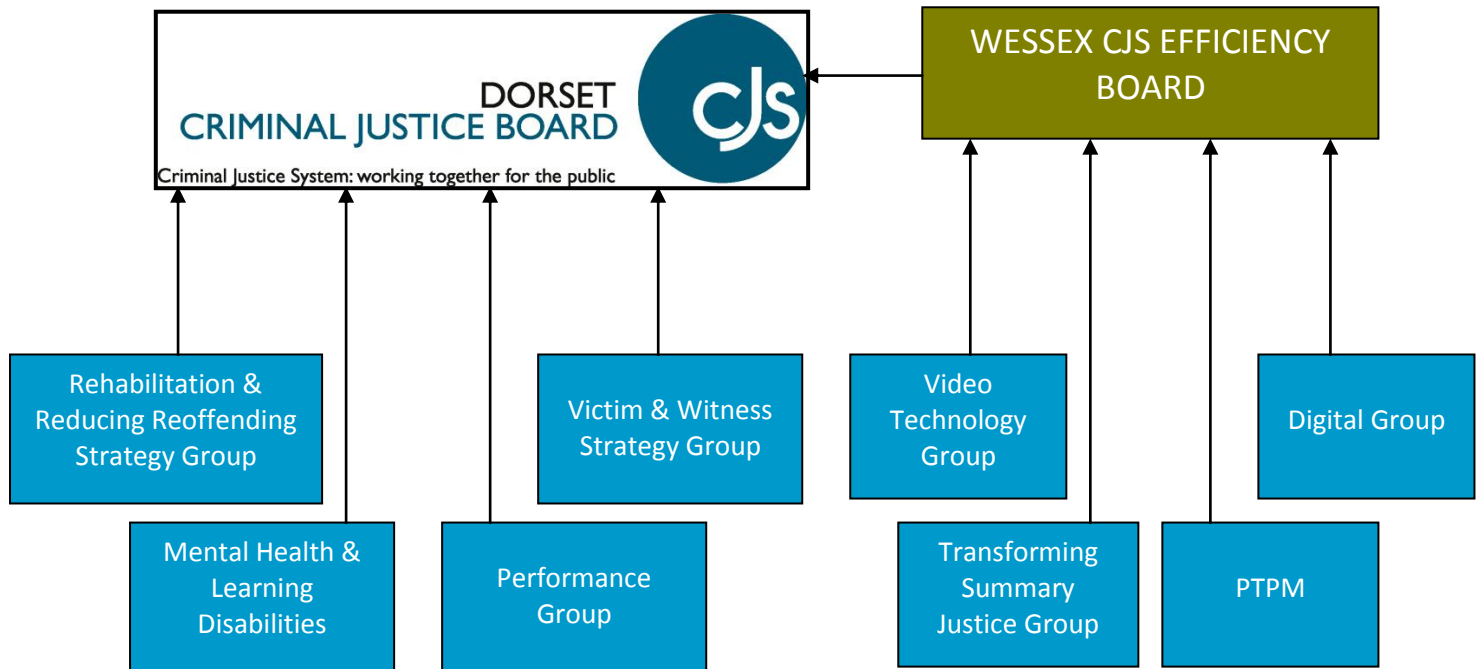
DORSET
CRIMINAL JUSTICE BOARD
CJS
Criminal Justice System: working together for the public

WESSEX CJS EFFICIENCY BOARD

Rehabilitation & Reducing Reoffending Strategy Group

Mental Health & Learning Disabilities

Performance Group

Victim & Witness Strategy Group

Video Technology Group

Transforming Summary Justice Group

PTPM

Digital Group